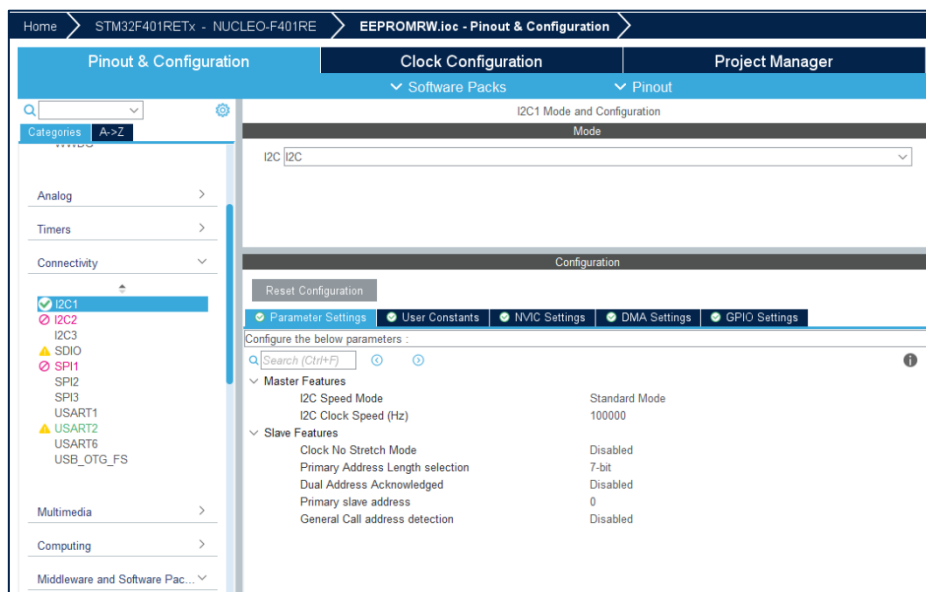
Home STM32F401RETx - NUCLEO-F401RE EEPROMRW.ioc - Pinout & Configuration

Pinout & Configuration

Clock Configuration

Project Manager

Software Packs

Pinout

Categories A->Z

Analog

Timers

Connectivity

I2C1
I2C2
I2C3
SDIO
SPI1
SPI2
SPI3
USART1
USART2
USART6
USB_OTG_FS

Multimedia

Computing

Middleware and Software Pac...

I2C1 Mode and Configuration

Mode

I2C I2C

Configuration

Reset Configuration

Parameter Settings User Constants NVIC Settings DMA Settings GPIO Settings

Configure the below parameters :

Search (Ctrl+F)

| | |
|---|---|
| Master Features | |
| I2C Speed Mode | Standard Mode |
| I2C Clock Speed (Hz) | 100000 |
| Slave Features | |
| Clock No Stretch Mode | Disabled |
| Primary Address Length selection | 7-bit |
| Dual Address Acknowledged | Disabled |
| Primary slave address | 0 |
| General Call address detection | Disabled |